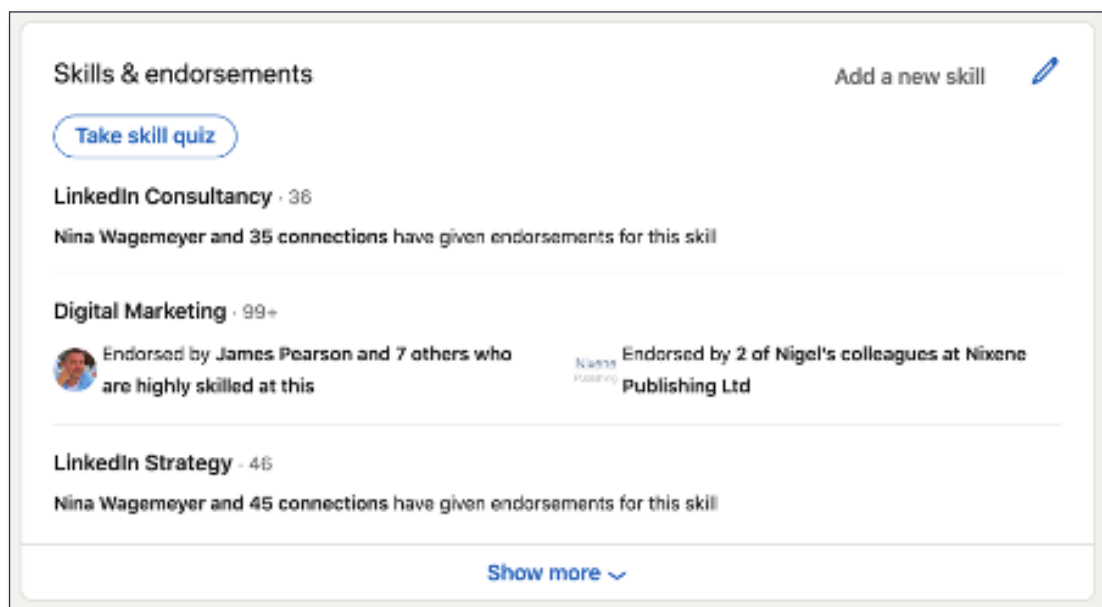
Skills & endorsements

Add a new skill

Take skill quiz

LinkedIn Consultancy · 36

Nina Wagemeyer and 35 connections have given endorsements for this skill

Digital Marketing · 99+

Endorsed by James Pearson and 7 others who are highly skilled at this

Nixene Publishing

Endorsed by 2 of Nigel's colleagues at Nixene Publishing Ltd

LinkedIn Strategy · 46

Nina Wagemeyer and 45 connections have given endorsements for this skill

Show more